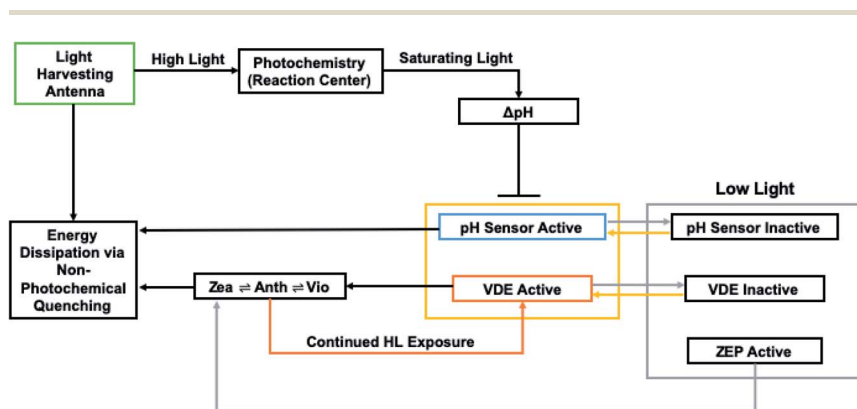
Light Harvesting Antenna

High Light

Photochemistry (Reaction Center)

Saturating Light

ΔpH

Low Light

Energy Dissipation via Non-Photochemical Quenching

pH Sensor Active

pH Sensor Inactive

Zea $\rightleftharpoons$ Anth $\rightleftharpoons$ Vio

VDE Active

VDE Inactive

Continued HL Exposure

ZEP Active